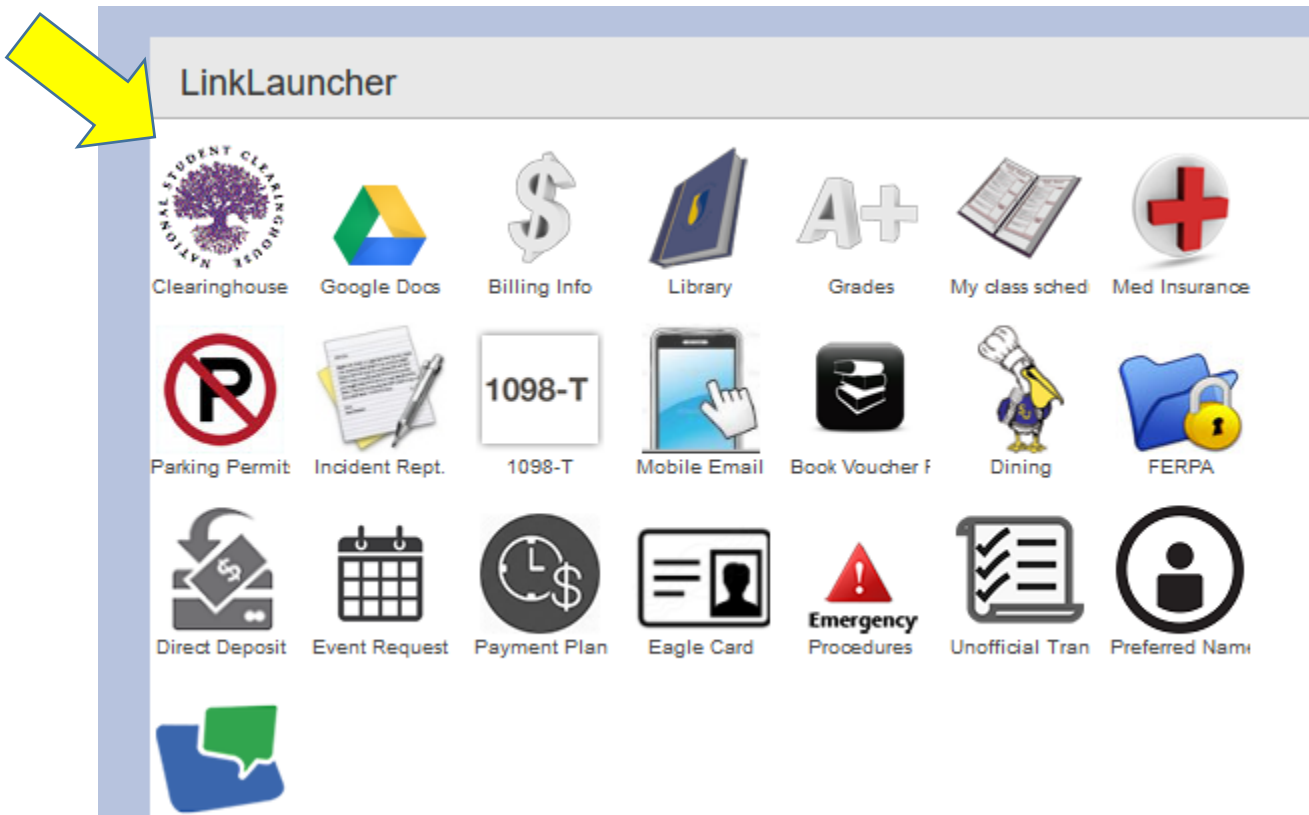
LinkLauncher

NATIONAL STUDENT CLEARINGHOUSE

Clearinghouse Google Docs Billing Info Library Grades My class sched Med Insurance

Parking Permit Incident Rept. 1098-T 1098-T Mobile Email Book Voucher F Dining FERPA

Direct Deposit Event Request Payment Plan Eagle Card Emergency Procedures Unofficial Tran Preferred Nam